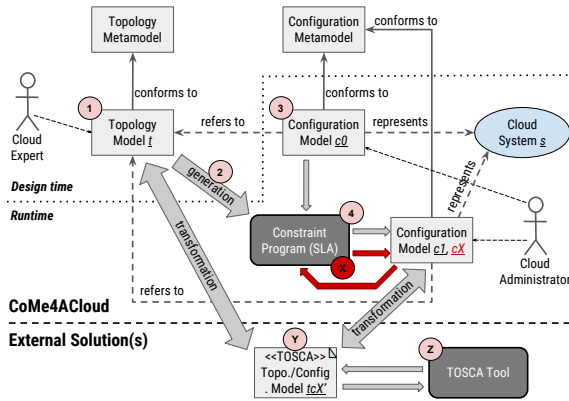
Topology Metamodel

Configuration Metamodel

conforms to

conforms to

conforms to

Cloud Expert

1

Topology Model $\underline{t}$

refers to

3

Configuration Model $\underline{c0}$

represents

Cloud System $\underline{s}$

2

generation

Design time

Runtime

transformation

4

Constraint Program (SLA)

Configuration Model $\underline{c1}$, $\underline{cX}$

represents

Cloud Administrator

X

refers to

transformation

CoMe4ACloud

External Solution(s)

Y

<<TOSCA>> Topo./Config. Model $\underline{tcX'}$

Z

TOSCA Tool